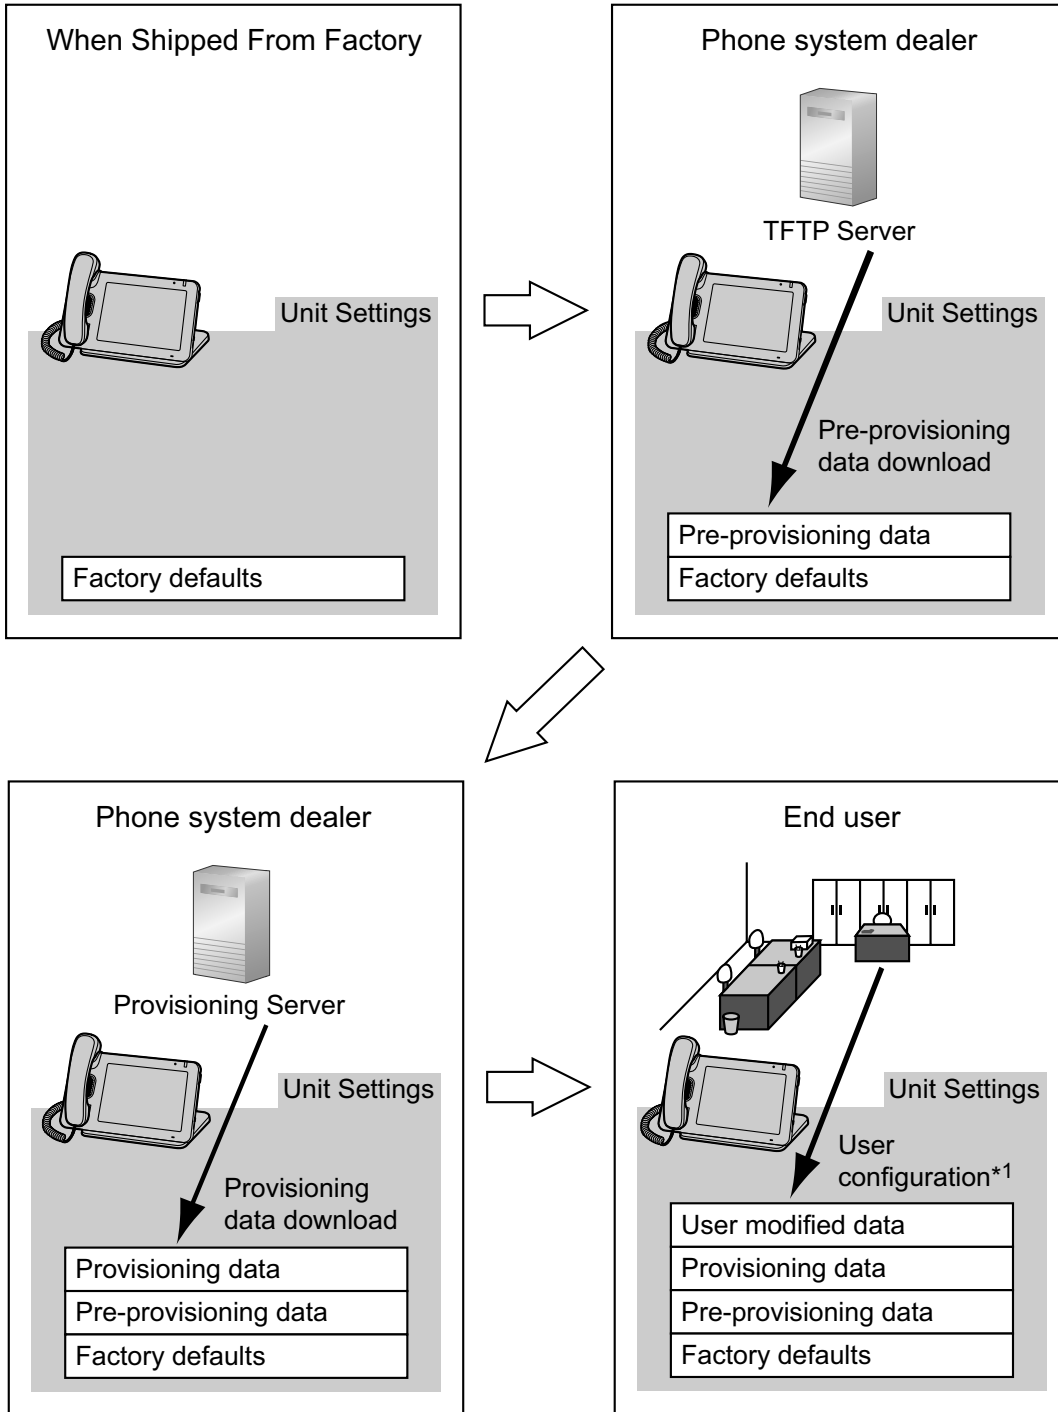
When Shipped From Factory

Unit Settings

Factory defaults

Phone system dealer

TFTP Server

Unit Settings

Pre-provisioning data download

Pre-provisioning data
Factory defaults

Phone system dealer

Provisioning Server

Unit Settings

Provisioning data download

Provisioning data
Pre-provisioning data
Factory defaults

End user

Unit Settings

User configuration$^{*1}$

User modified data
Provisioning data
Pre-provisioning data
Factory defaults